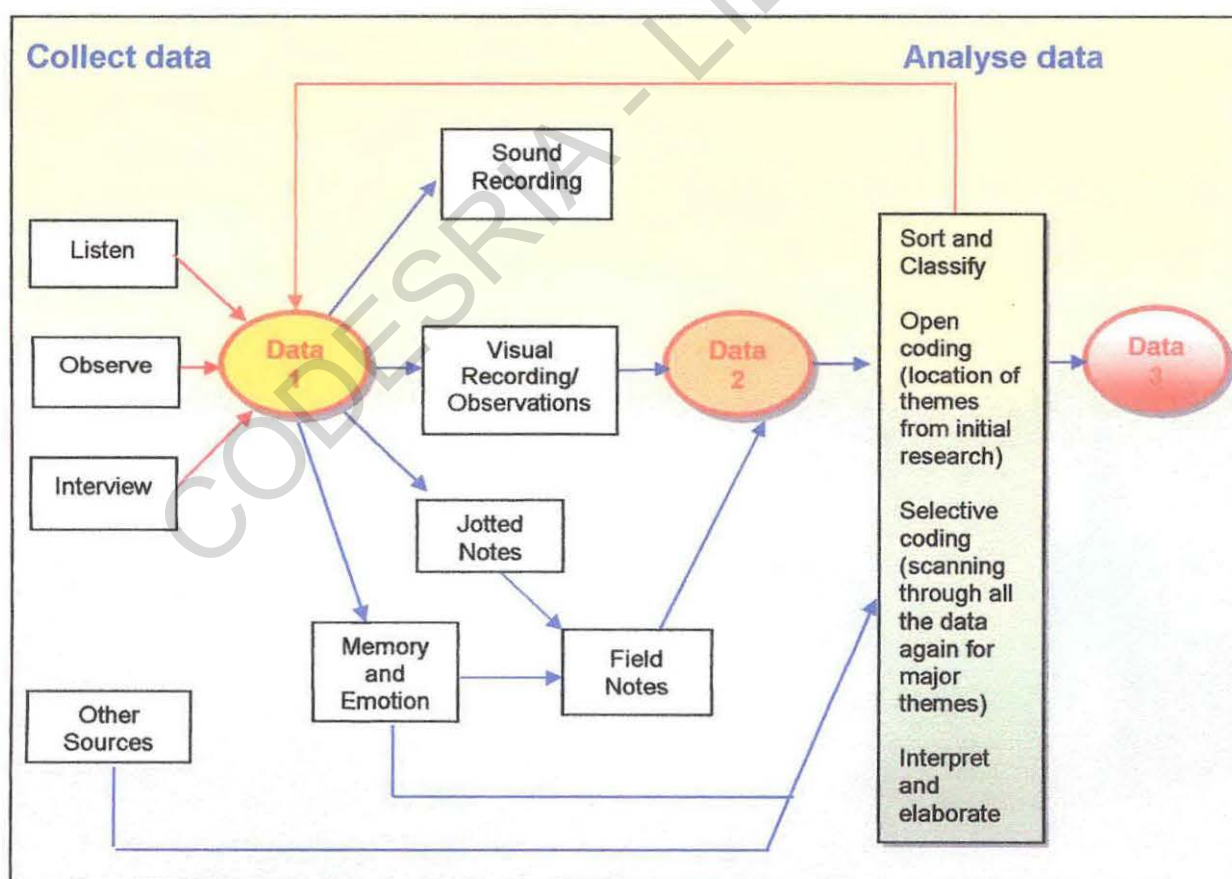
Collect data

Analyse data

Listen

Observe

Interview

Other Sources

Data 1

Sound Recording

Visual Recording/ Observations

Jotted Notes

Memory and Emotion

Field Notes

Data 2

Sort and Classify

Open coding (location of themes from initial research)

Selective coding (scanning through all the data again for major themes)

Interpret and elaborate

Data 3

CODESRIA - LI